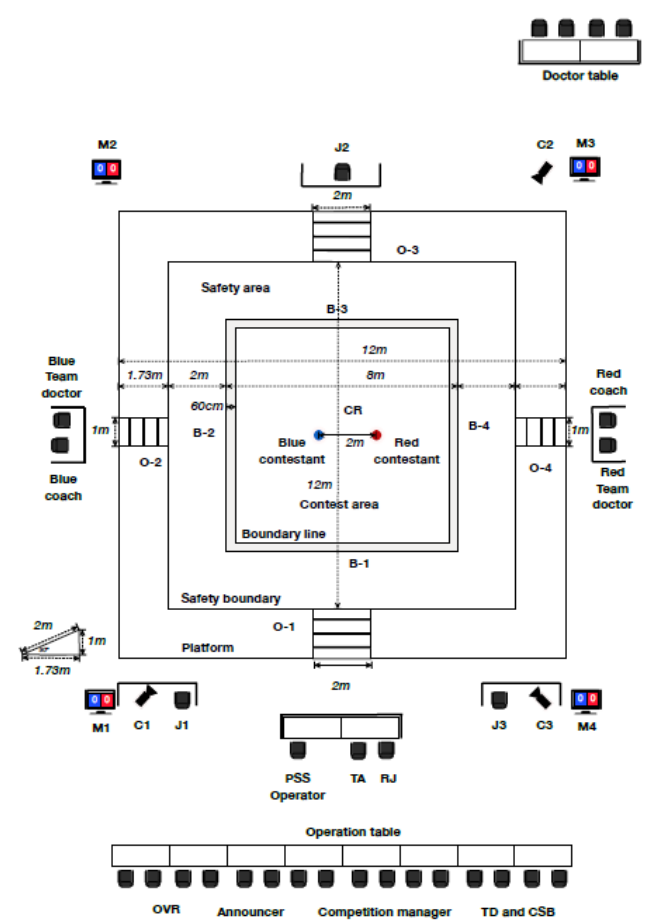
Doctor table

M2
00

J2

C2

M3
00

2m

O-3

Safety area

B-3

12m

Blue Team doctor

1.73m

2m

8m

Red coach

60cm

CR

1m

B-2

Blue contestant

2m

Red contestant

B-4

1m

O-2

O-4

Blue coach

12m

Contest area

Red Team doctor

Boundary line

B-1

Safety boundary

2m

1m

O-1

Platform

1.73m

2m

00
M1

C1

J1

J3

C3

00
M4

PSS Operator

TA

RJ

Operation table

OVR

Announcer

Competition manager

TD and CSB